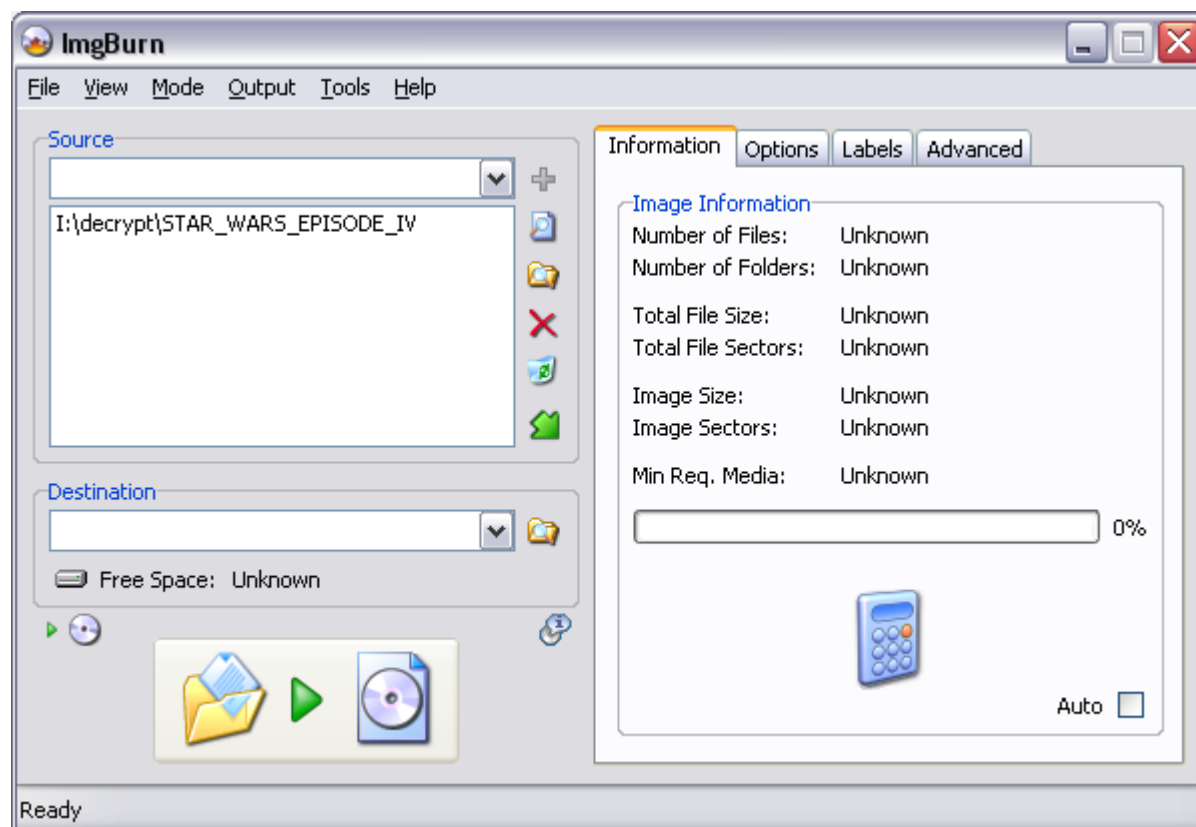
ImgBurn

File View Mode Output Tools Help

Source

I:\decrypt\STAR_WARS_EPISODE_IV

Destination

Free Space: Unknown

Information Options Labels Advanced

Image Information

Number of Files: Unknown
Number of Folders: Unknown

Total File Size: Unknown
Total File Sectors: Unknown

Image Size: Unknown
Image Sectors: Unknown

Min Req. Media: Unknown

0%

Auto

Ready